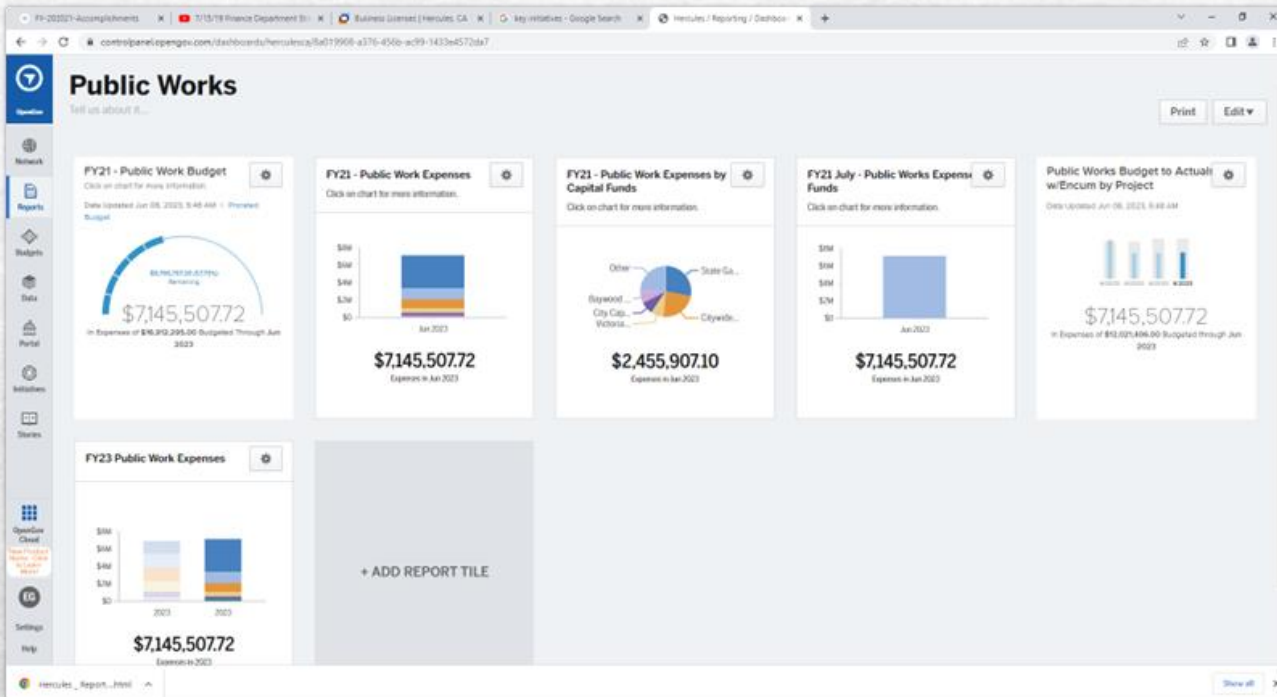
FY-202021-Accomplishments | 7/15/19 Finance Department St | Business Licenses | Hercules, CA | key initiatives - Google Search | Hercules / Reporting / Dashbo... | +

controlpanel.opengov.com/dashboards/herculesca/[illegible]

OpenGov

Network

Reports

Budgets

Data

Portal

Initiatives

Stories

OpenGov Cloud

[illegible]

EG

Settings

Help

Public Works

Tell us about it...

Print

Edit ▾

FY21 - Public Work Budget

Click on chart for more information.

Data Updated Jun 08, 2023, 8:48 AM • Prorated Budget

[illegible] Remaining

$7,145,507.72

in Expenses of $16,912,295.00 Budgeted Through Jun 2023

FY21 - Public Work Expenses

Click on chart for more information.

$8M
$6M
$4M
$2M
$0

Jun 2023

$7,145,507.72

Expenses in Jun 2023

FY21 - Public Work Expenses by Capital Funds

Click on chart for more information.

Other
Baywood ...
City Cap...
Victoria...
State Ga...
Citywide...

$2,455,907.10

Expenses in Jun 2023

FY21 July - Public Works Expense Funds

Click on chart for more information.

$8M
$6M
$4M
$2M
$0

Jun 2023

$7,145,507.72

Expenses in Jun 2023

Public Works Budget to Actuals w/Encum by Project

Data Updated Jun 08, 2023, 8:48 AM

$7,145,507.72

in Expenses of $12,021,406.00 Budgeted through Jun 2023

FY23 Public Work Expenses

$8M
$6M
$4M
$2M
$0

2023
2023

$7,145,507.72

Expenses in 2023

+ ADD REPORT TILE

Hercules_Report....html

Show all